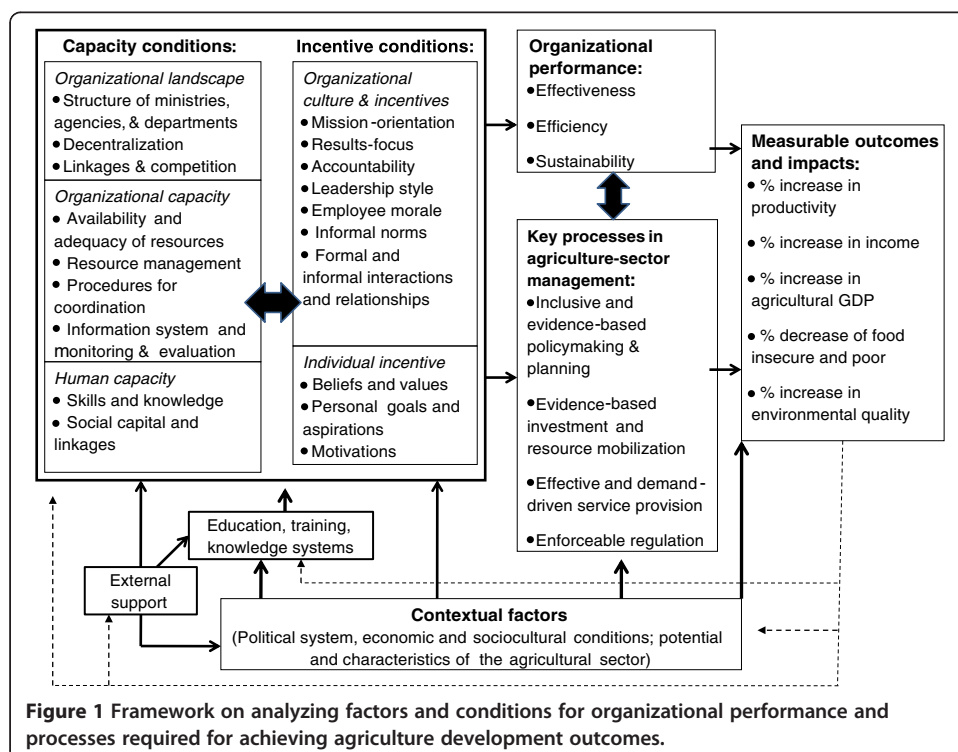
Capacity conditions:

Organizational landscape
• Structure of ministries, agencies, & departments
• Decentralization
• Linkages & competition

Organizational capacity
• Availability and adequacy of resources
• Resource management
• Procedures for coordination
• Information system and monitoring & evaluation

Human capacity
• Skills and knowledge
• Social capital and linkages

Incentive conditions:

Organizational culture & incentives
• Mission-orientation
• Results-focus
• Accountability
• Leadership style
• Employee morale
• Informal norms
• Formal and informal interactions and relationships

Individual incentive
• Beliefs and values
• Personal goals and aspirations
• Motivations

Organizational performance:
• Effectiveness
• Efficiency
• Sustainability

Key processes in agriculture-sector management:
• Inclusive and evidence-based policymaking & planning
• Evidence-based investment and resource mobilization
• Effective and demand-driven service provision
• Enforceable regulation

Measurable outcomes and impacts:
• % increase in productivity
• % increase in income
• % increase in agricultural GDP
• % decrease of food insecure and poor
• % increase in environmental quality

Education, training, knowledge systems

External support

Contextual factors
(Political system, economic and sociocultural conditions; potential and characteristics of the agricultural sector)

Figure 1 Framework on analyzing factors and conditions for organizational performance and processes required for achieving agriculture development outcomes.